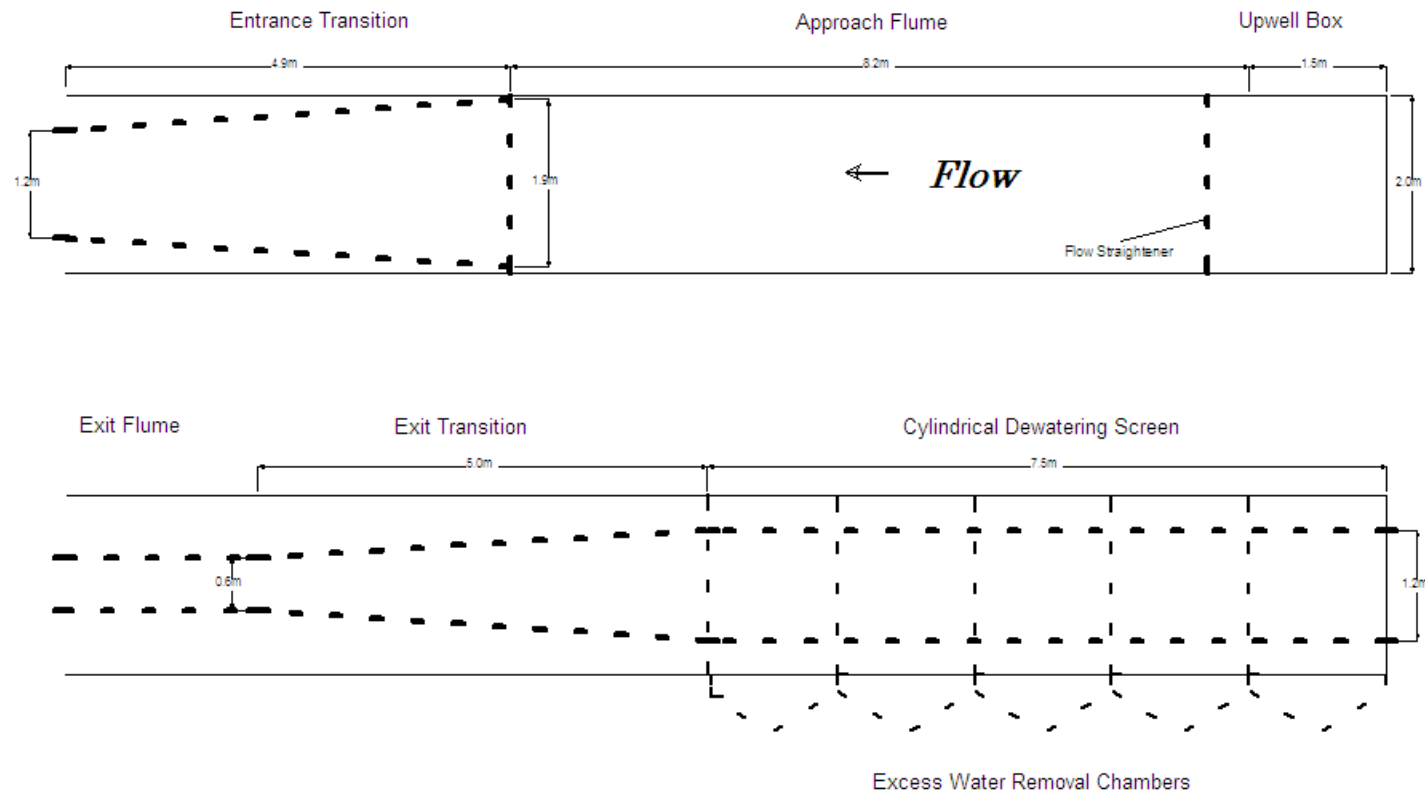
Entrance Transition

Approach Flume

Upwell Box

4.9m

8.2m

1.5m

1.2m

1.9m

Flow

2.0m

Flow Straightener

Exit Flume

Exit Transition

Cylindrical Dewatering Screen

5.0m

7.5m

0.6m

1.2m

Excess Water Removal Chambers